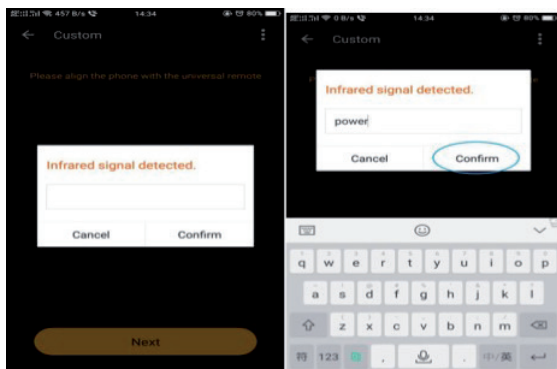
457 B/s 14:34 80%

Custom

Please align the phone with the universal remote

Infrared signal detected.

Cancel Confirm

Next

0 B/s 14:34 80%

Custom

Infrared signal detected.

power

Cancel Confirm

q w e r t y u i o p
a s d f g h j k l
z x c v b n m
符 123 , . 中/英